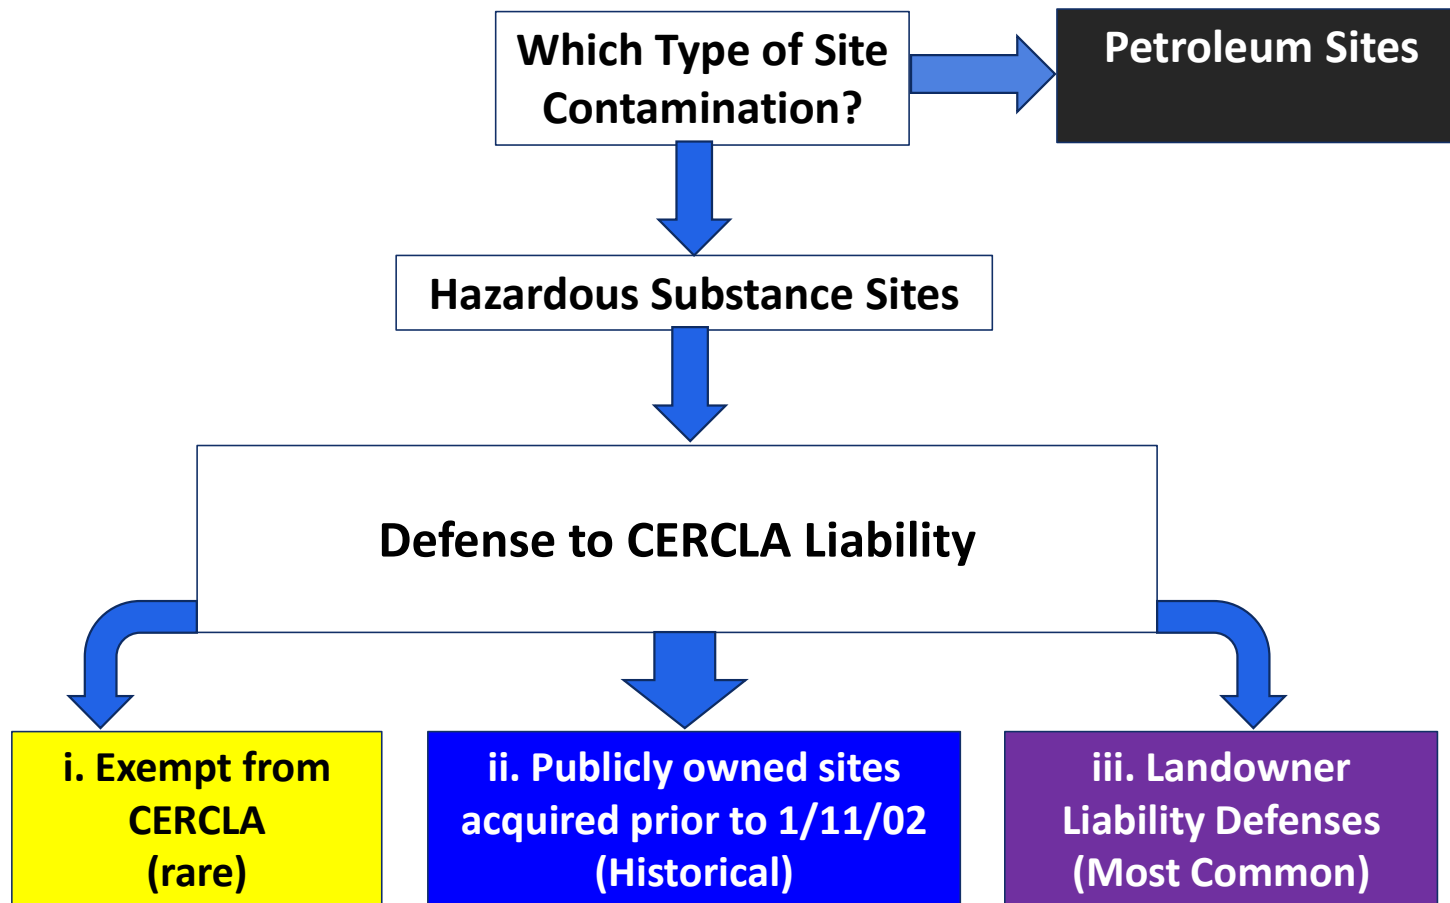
Which Type of Site Contamination?

Petroleum Sites

Hazardous Substance Sites

Defense to CERCLA Liability

i. Exempt from CERCLA (rare)

ii. Publicly owned sites acquired prior to 1/11/02 (Historical)

iii. Landowner Liability Defenses (Most Common)